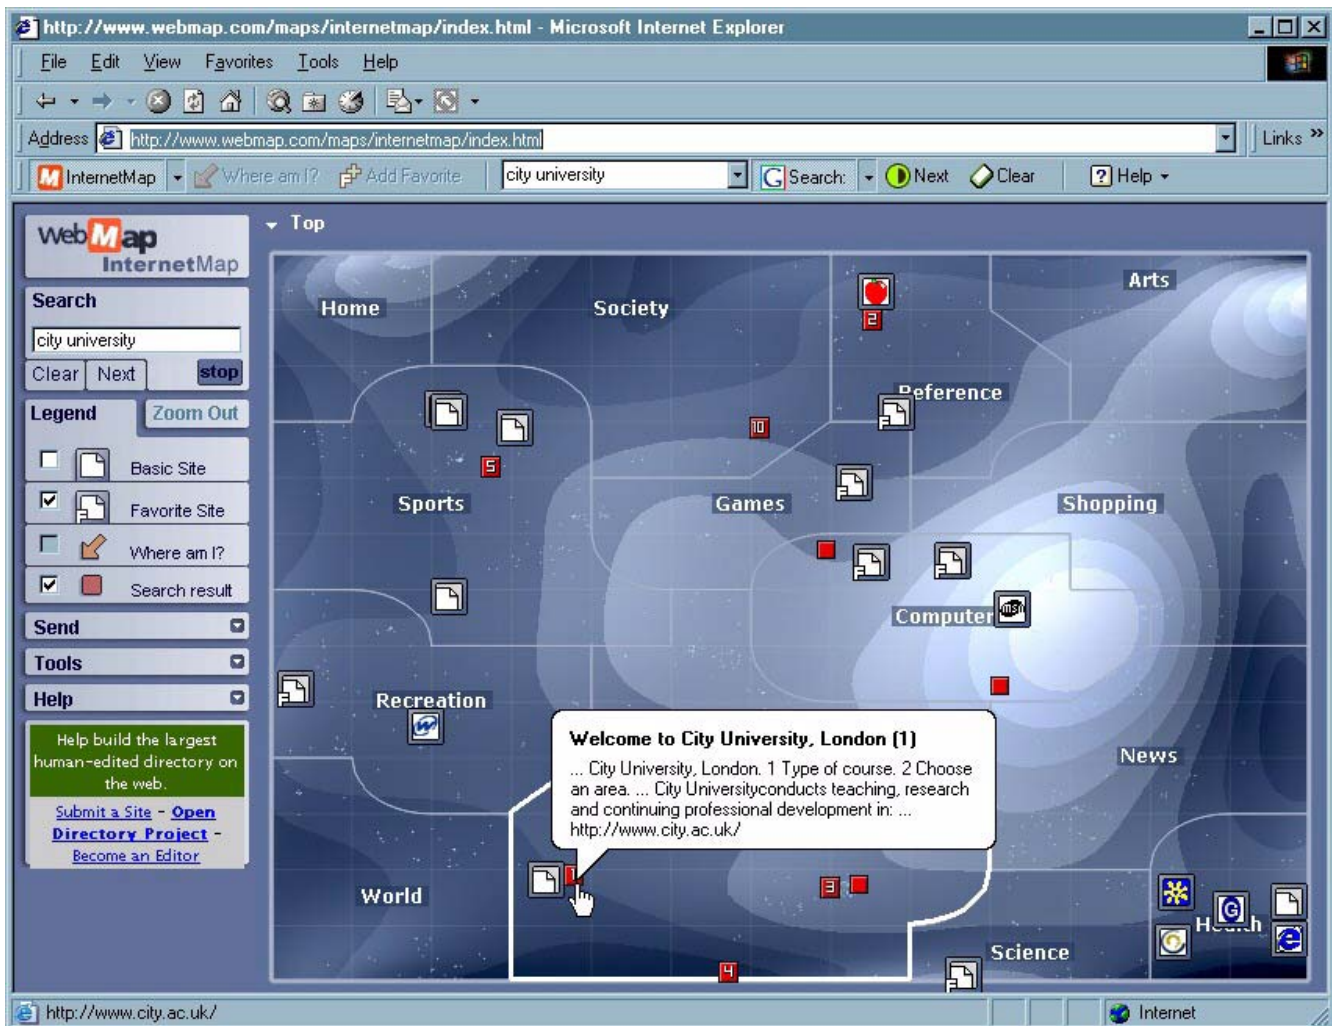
http://www.webmap.com/maps/internetmap/index.html - Microsoft Internet Explorer

File Edit View Favorites Tools Help

Address http://www.webmap.com/maps/internetmap/index.html Links

InternetMap Where am I? Add Favorite city university Search: Next Clear Help

WebMap InternetMap

Search

city university

Clear Next stop

Legend Zoom Out

Basic Site

Favorite Site

Where am I?

Search result

Send

Tools

Help

Help build the largest human-edited directory on the web.

Submit a Site - Open Directory Project - Become an Editor

Top

Home

Society

Arts

2

Reference

10

5

Sports

Games

Shopping

Computer

Recreation

News

Welcome to City University, London (1)

... City University, London. 1 Type of course. 2 Choose an area. ... City Universityconducts teaching, research and continuing professional development in: ... http://www.city.ac.uk/

World

1

3

Health

Science

4

http://www.city.ac.uk/

Internet